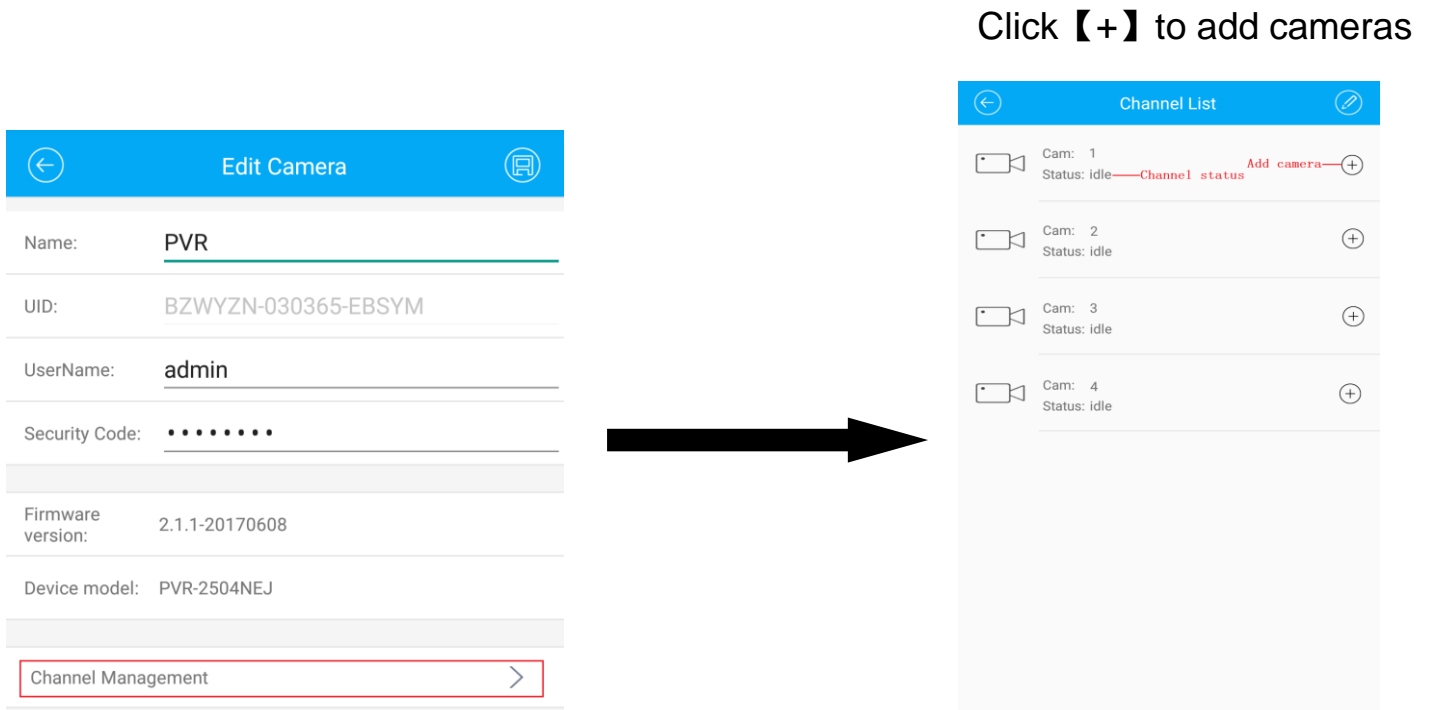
Click【+】to add cameras

Edit Camera

Name: PVR

UID: BZWYZN-030365-EBSYM

UserName: admin

Security Code: ••••••••

Firmware version: 2.1.1-20170608

Device model: PVR-2504NEJ

Channel Management

Channel List

Cam: 1
Status: idle Channel status Add camera

Cam: 2
Status: idle

Cam: 3
Status: idle

Cam: 4
Status: idle